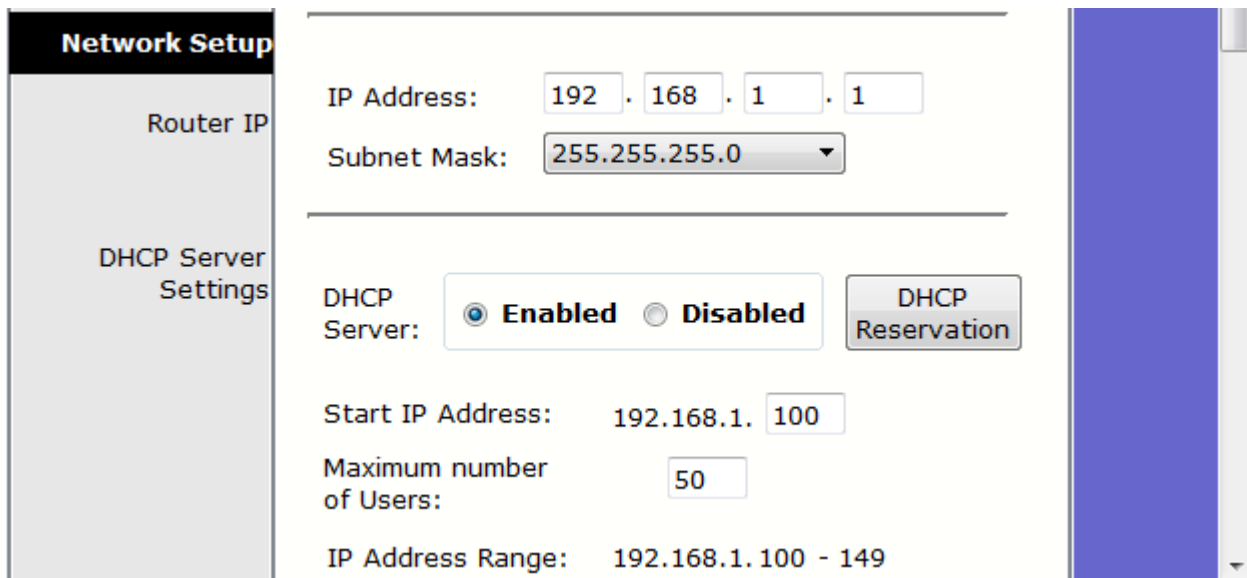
Network Setup

Router IP

IP Address: 192 . 168 . 1 . 1

Subnet Mask: 255.255.255.0

DHCP Server Settings

DHCP Server: Enabled Disabled

DHCP Reservation

Start IP Address: 192.168.1. 100

Maximum number of Users: 50

IP Address Range: 192.168.1. 100 - 149